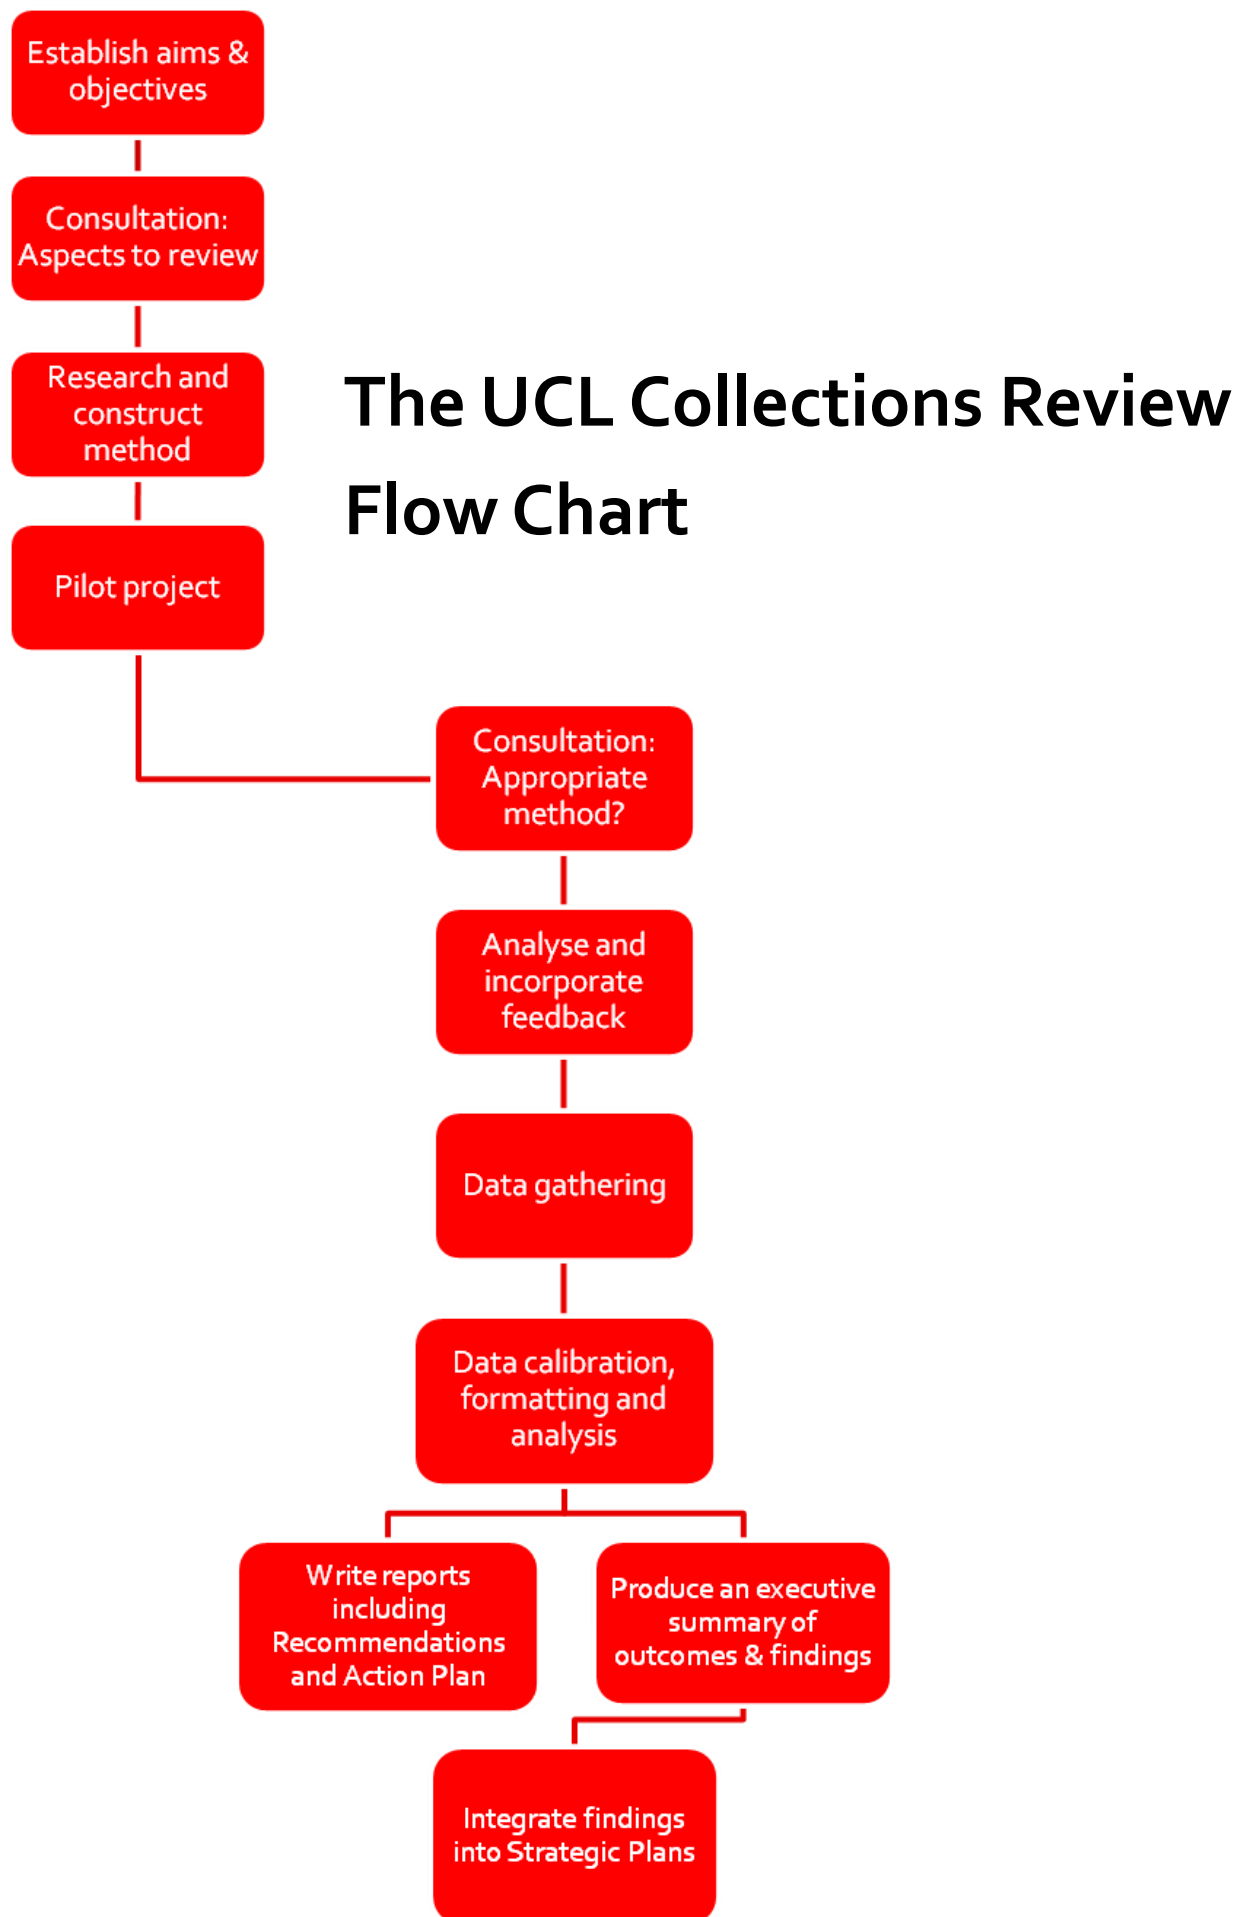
Establish aims & objectives

Consultation: Aspects to review

Research and construct method

Pilot project

The UCL Collections Review Flow Chart

Consultation: Appropriate method?

Analyse and incorporate feedback

Data gathering

Data calibration, formatting and analysis

Write reports including Recommendations and Action Plan

Produce an executive summary of outcomes & findings

Integrate findings into Strategic Plans